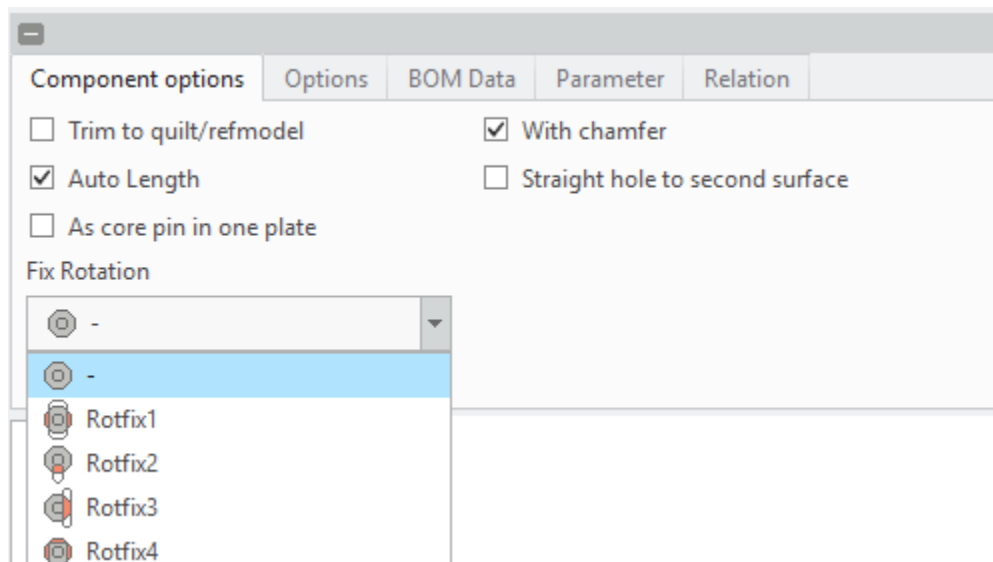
Component options | Options | BOM Data | Parameter | Relation

☐ Trim to quilt/refmodel
☑ With chamfer
☑ Auto Length
☐ Straight hole to second surface
☐ As core pin in one plate

Fix Rotation

-

-
Rotfix1
Rotfix2
Rotfix3
Rotfix4